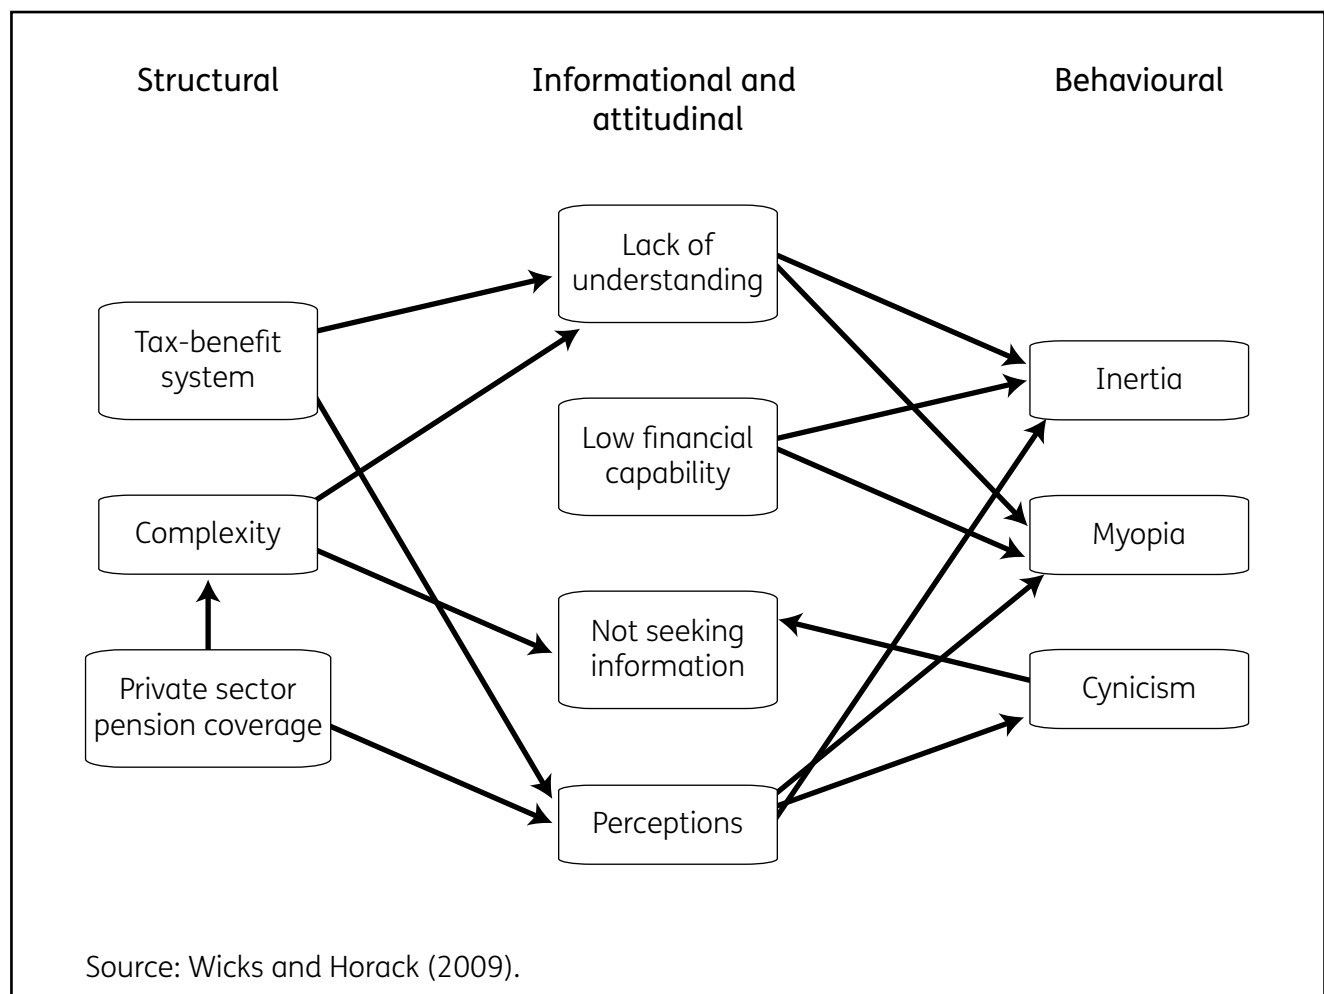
Structural

Informational and attitudinal

Behavioural

Lack of understanding

Tax-benefit system

Inertia

Low financial capability

Complexity

Myopia

Not seeking information

Private sector pension coverage

Cynicism

Perceptions

Source: Wicks and Horack (2009).